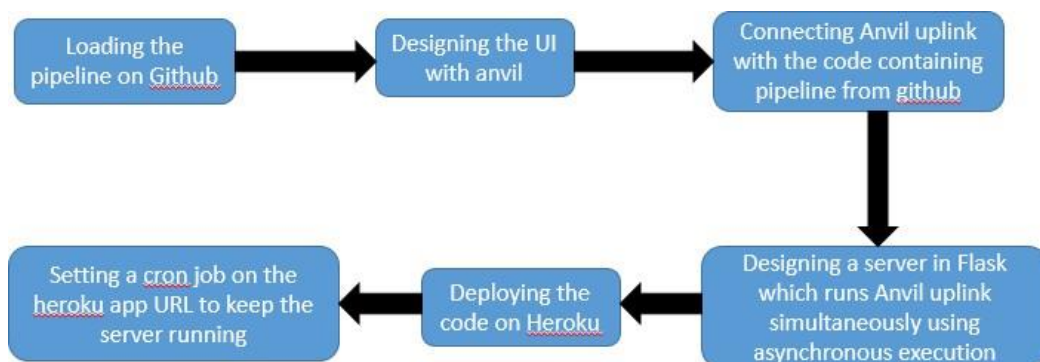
Loading the pipeline on Github

Designing the UI with anvil

Connecting Anvil uplink with the code containing pipeline from github

Designing a server in Flask which runs Anvil uplink simultaneously using asynchronous execution

Deploying the code on Heroku

Setting a cron job on the heroku app URL to keep the server running